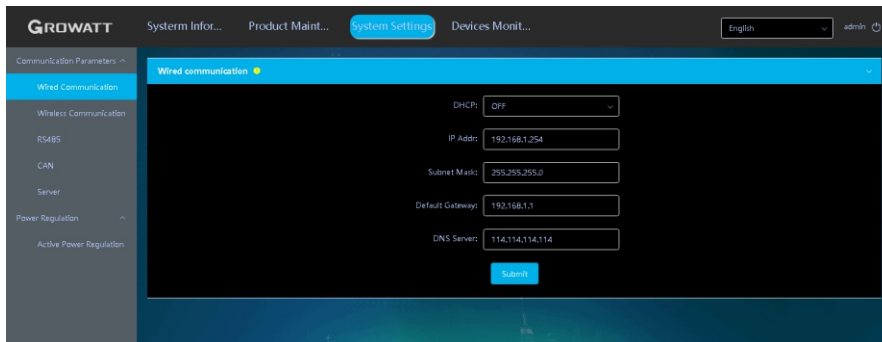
GROWATT

Systerm Infor... Product Maint... System Settings Devices Monit...

English admin

Communication Parameters ^

Wired Communication

Wireless Communication

RS485

CAN

Server

Power Regulation ^

Active Power Regulation

Wired communication

DHCP: OFF

IP Addr: 192.168.1.254

Subnet Mask: 255.255.255.0

Default Gateway: 192.168.1.1

DNS Server: 114.114.114.114

Submit